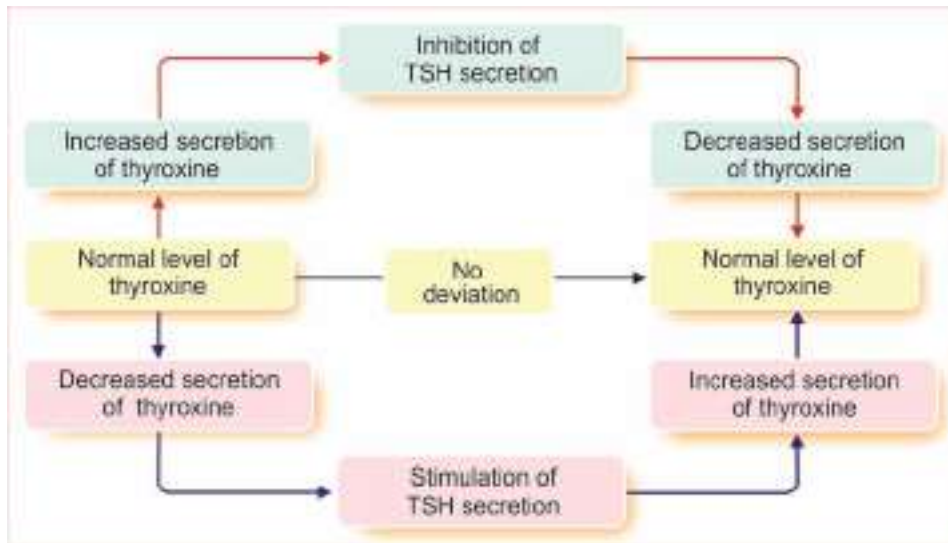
Inhibition of TSH secretion

Increased secretion of thyroxine

Decreased secretion of thyroxine

Normal level of thyroxine

No deviation

Normal level of thyroxine

Decreased secretion of thyroxine

Increased secretion of thyroxine

Stimulation of TSH secretion